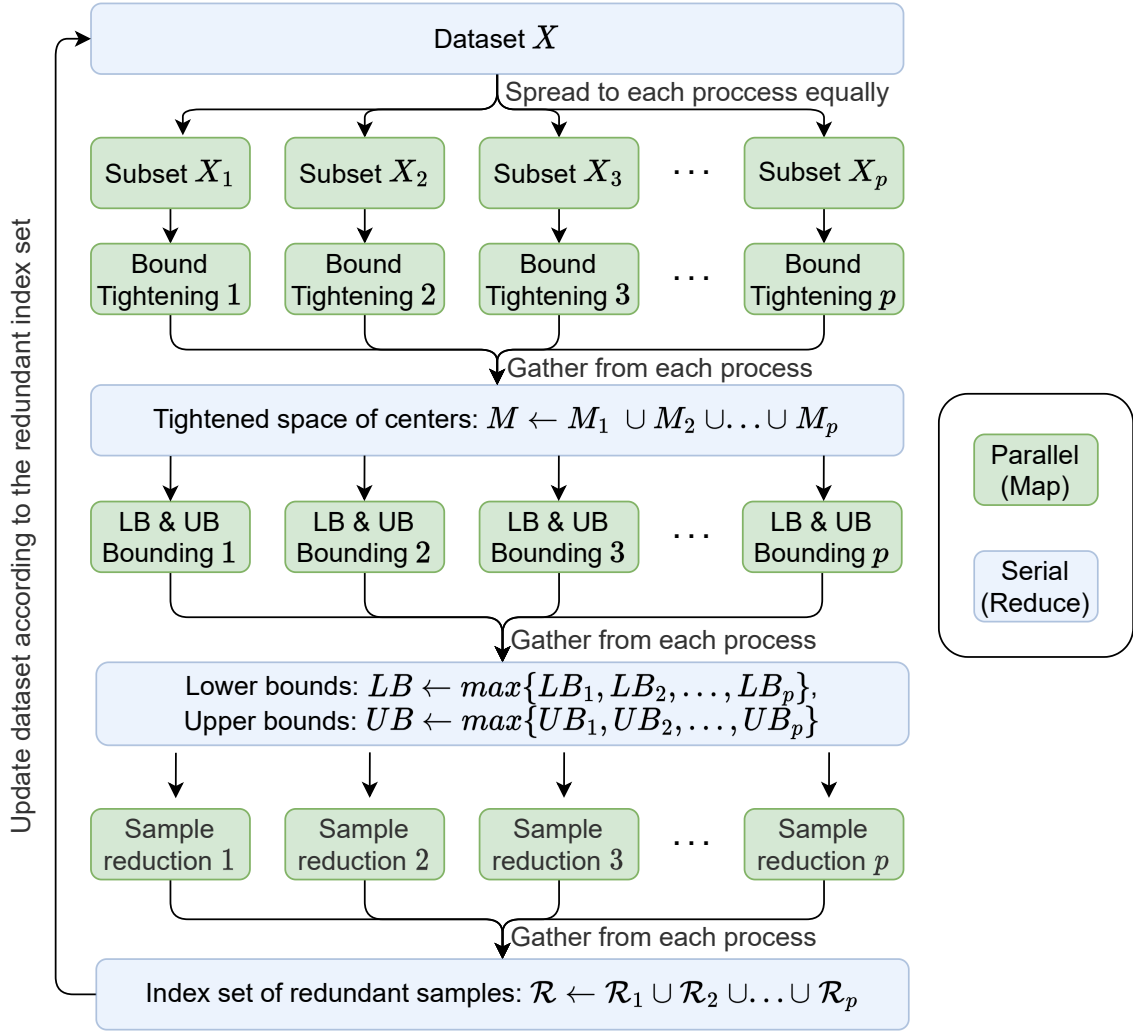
Dataset $X$

Spread to each proccess equally

Subset $X_1$

Subset $X_2$

Subset $X_3$

$\cdots$

Subset $X_p$

Bound Tightening $1$

Bound Tightening $2$

Bound Tightening $3$

$\cdots$

Bound Tightening $p$

Gather from each process

Tightened space of centers: $M \leftarrow M_1 \cup M_2 \cup \ldots \cup M_p$

LB & UB Bounding $1$

LB & UB Bounding $2$

LB & UB Bounding $3$

$\cdots$

LB & UB Bounding $p$

Gather from each process

Lower bounds: $LB \leftarrow max\{LB_1, LB_2, \ldots, LB_p\}$,
Upper bounds: $UB \leftarrow max\{UB_1, UB_2, \ldots, UB_p\}$

Sample reduction $1$

Sample reduction $2$

Sample reduction $3$

$\cdots$

Sample reduction $p$

Gather from each process

Index set of redundant samples: $\mathcal{R} \leftarrow \mathcal{R}_1 \cup \mathcal{R}_2 \cup \ldots \cup \mathcal{R}_p$

Update dataset according to the redundant index set

Parallel (Map)

Serial (Reduce)